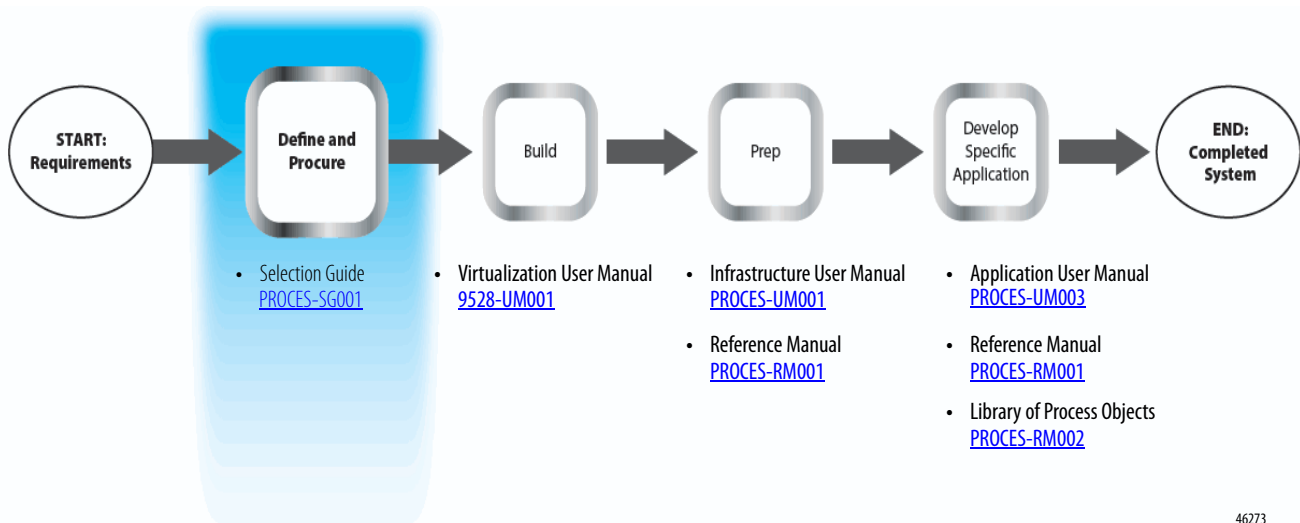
START: Requirements

Define and Procure

Build

Prep

Develop Specific Application

END: Completed System

• Selection Guide PROCES-SG001

• Virtualization User Manual 9528-UM001

• Infrastructure User Manual PROCES-UM001

• Reference Manual PROCES-RM001

• Application User Manual PROCES-UM003

• Reference Manual PROCES-RM001

• Library of Process Objects PROCES-RM002

46273